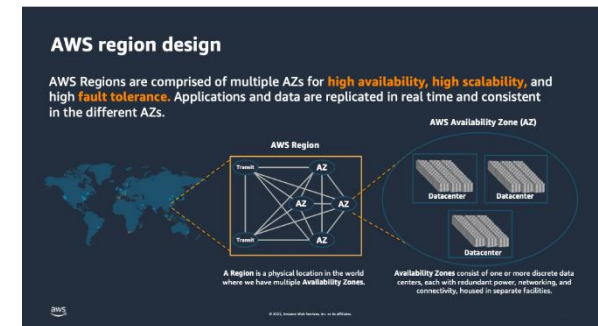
AWS region design

AWS Regions are comprised of multiple AZs for high availability, high scalability, and high fault tolerance. Applications and data are replicated in real time and consistent in the different AZs.

AWS Region

Transit

Transit

AZ

AZ

AZ

AZ

AWS Availability Zone (AZ)

Datacenter

Datacenter

Datacenter

A Region is a physical location in the world where we have multiple Availability Zones.

Availability Zones consist of one or more discrete data centers, each with redundant power, networking, and connectivity, housed in separate facilities.

aws

© 2021, Amazon Web Services, Inc. or its affiliates.